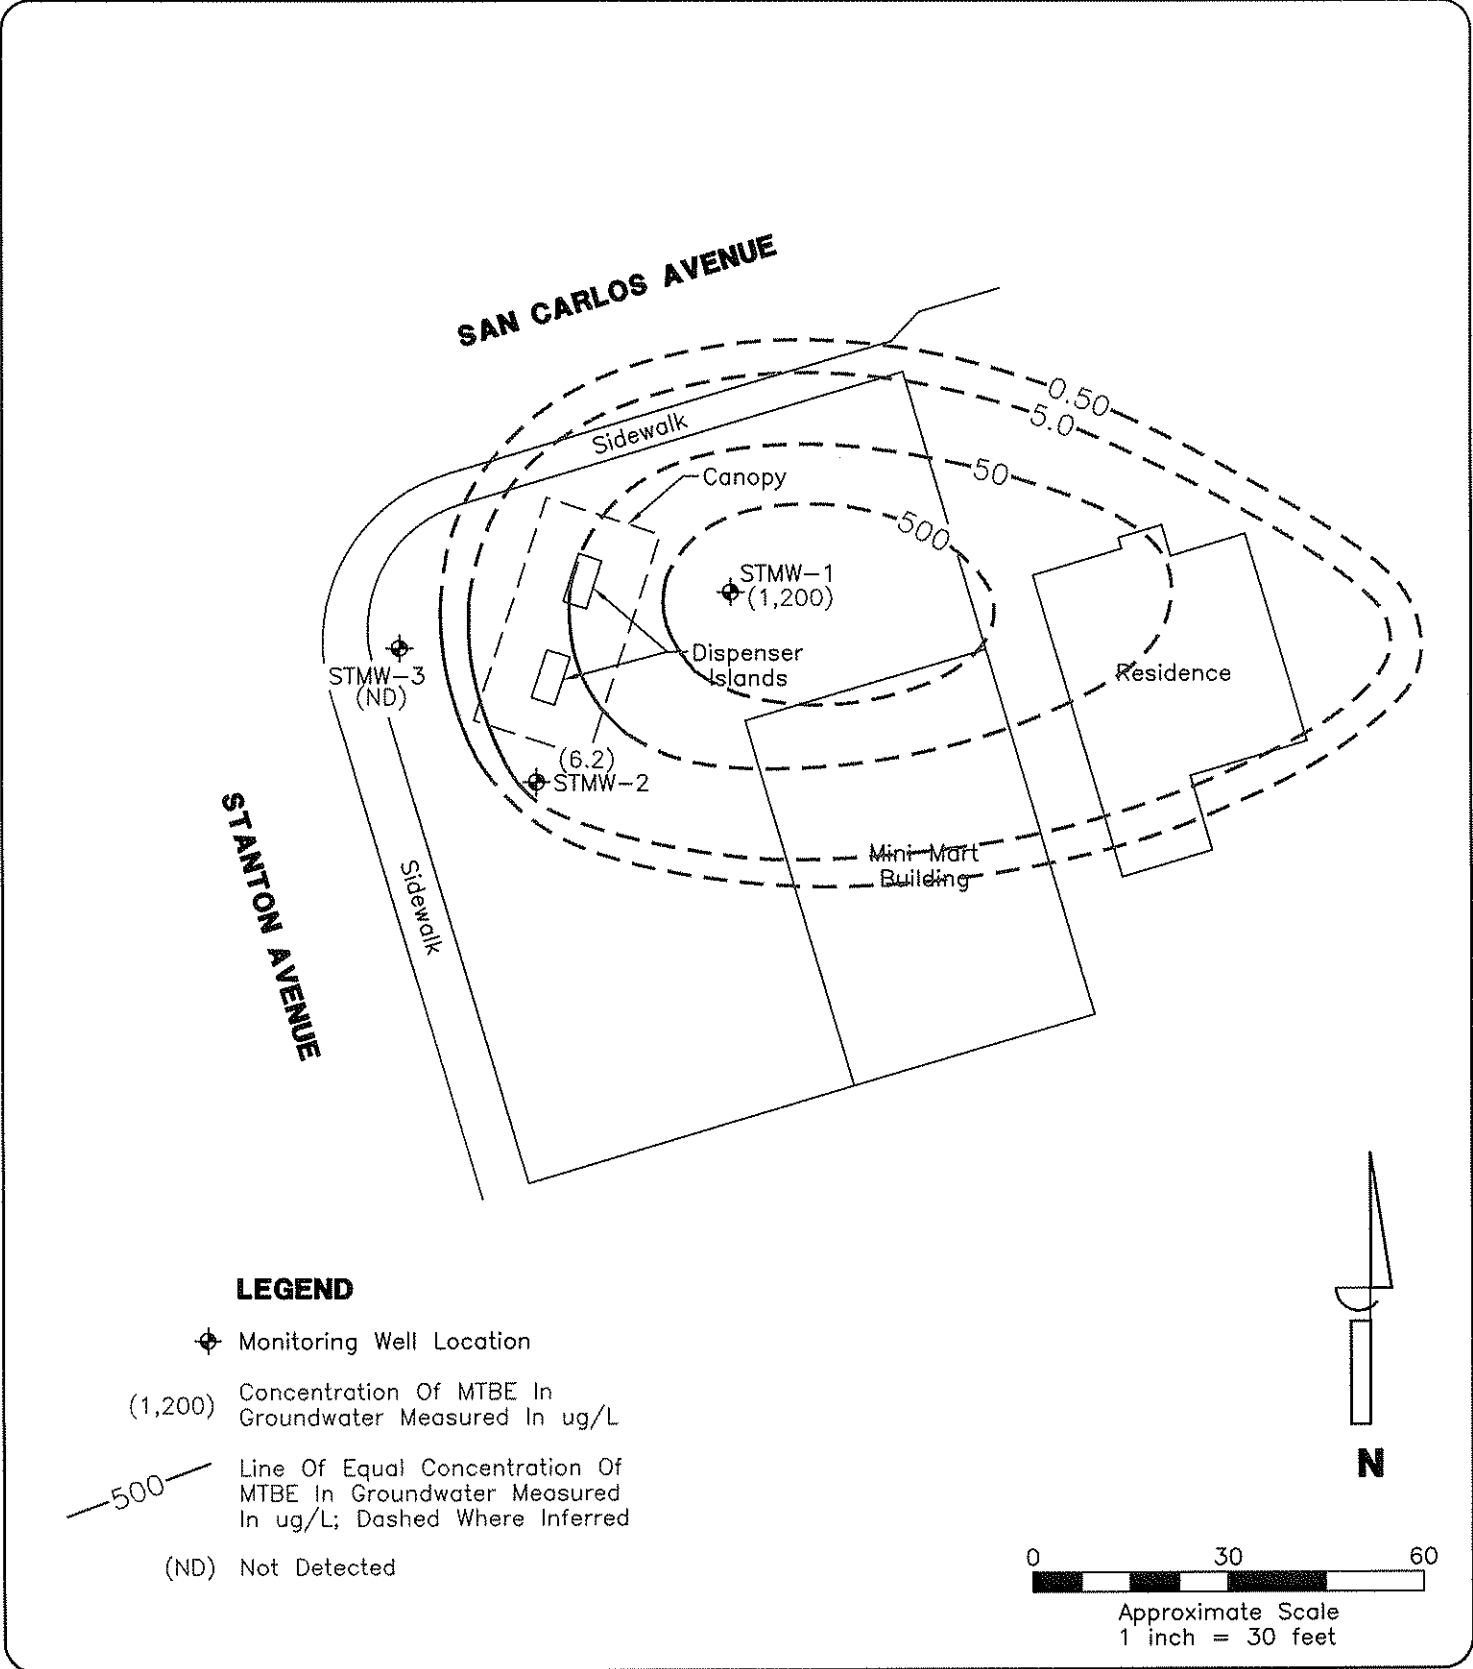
SAN CARLOS AVENUE

0.50
5.0
50
500

Sidewalk

Canopy

STMW-1
(1,200)

Dispenser Islands

STMW-3
(ND)

Residence

(6.2)
STMW-2

Mini-Mart Building

STANTON AVENUE

Sidewalk

LEGEND

Monitoring Well Location

(1,200) Concentration Of MTBE In Groundwater Measured In ug/L

500 Line Of Equal Concentration Of MTBE In Groundwater Measured In ug/L; Dashed Where Inferred

(ND) Not Detected

N

0 30 60

Approximate Scale
1 inch = 30 feet